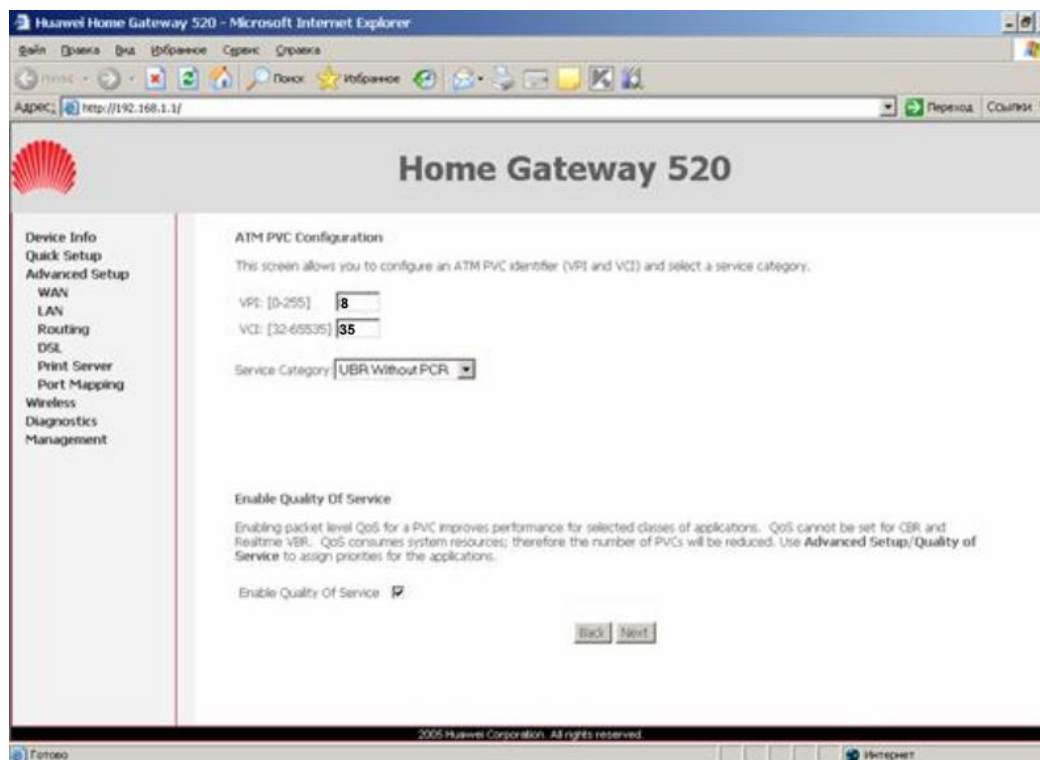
Huawei Home Gateway 520 - Microsoft Internet Explorer

Файл Правка Вид Избранное Сервис Справка

Назад Поиск Избранное

Адрес: http://192.168.1.1/ Переход Ссылки

Home Gateway 520

Device Info
Quick Setup
Advanced Setup
WAN
LAN
Routing
DSL
Print Server
Port Mapping
Wireless
Diagnostics
Management

ATM PVC Configuration

This screen allows you to configure an ATM PVC identifier (VPI and VCI) and select a service category.

VPI: [0-255] 8
VCI: [32-65535] 35

Service Category: UBR Without PCR

Enable Quality Of Service

Enabling packet level QoS for a PVC improves performance for selected classes of applications. QoS cannot be set for CBR and Realtime VBR. QoS consumes system resources; therefore the number of PVCs will be reduced. Use **Advanced Setup/Quality of Service** to assign priorities for the applications.

Enable Quality Of Service

Back Next

2005 Huawei Corporation. All rights reserved.

Готово

Интернет